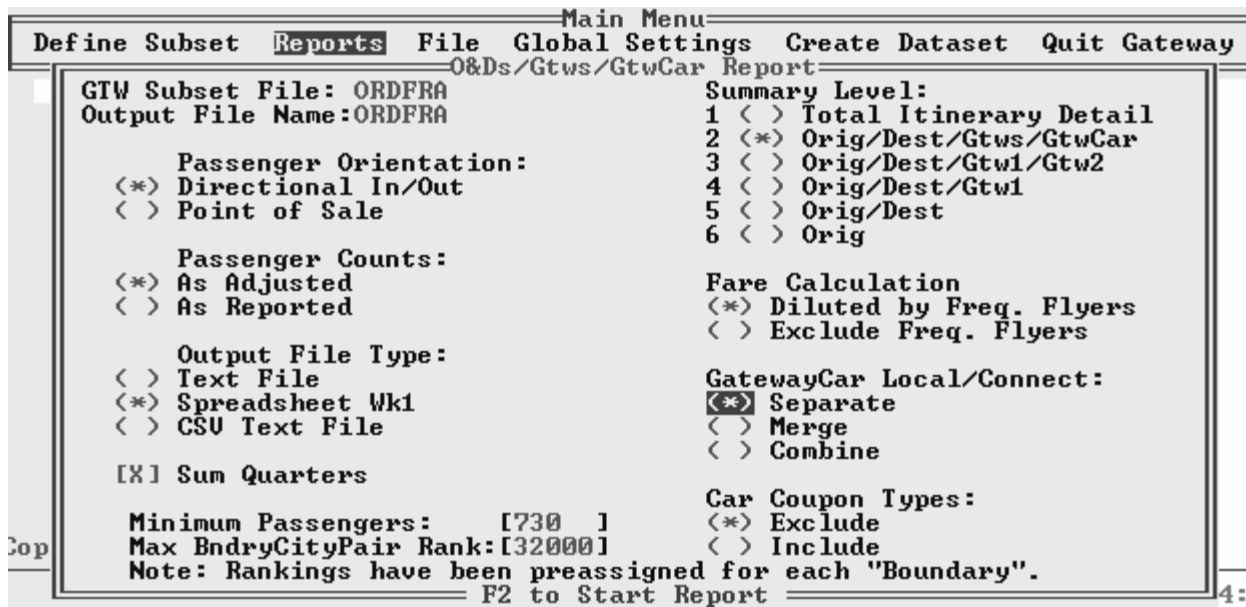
Main Menu
Define Subset Reports File Global Settings Create Dataset Quit Gateway

O&Ds/Gtws/GtwCar Report

GTW Subset File: ORDFRA
Output File Name:ORDFRA

Passenger Orientation:
(*) Directional In/Out
( ) Point of Sale

Passenger Counts:
(*) As Adjusted
( ) As Reported

Output File Type:
( ) Text File
(*) Spreadsheet Wk1
( ) CSV Text File

[X] Sum Quarters

Minimum Passengers: [730 ]
Max BndryCityPair Rank:[32000]

Summary Level:
1 ( ) Total Itinerary Detail
2 (*) Orig/Dest/Gtws/GtwCar
3 ( ) Orig/Dest/Gtw1/Gtw2
4 ( ) Orig/Dest/Gtw1
5 ( ) Orig/Dest
6 ( ) Orig

Fare Calculation
(*) Diluted by Freq. Flyers
( ) Exclude Freq. Flyers

GatewayCar Local/Connect:
(*) Separate
( ) Merge
( ) Combine

Car Coupon Types:
(*) Exclude
( ) Include

Note: Rankings have been preassigned for each "Boundary".

F2 to Start Report

Cop

4: